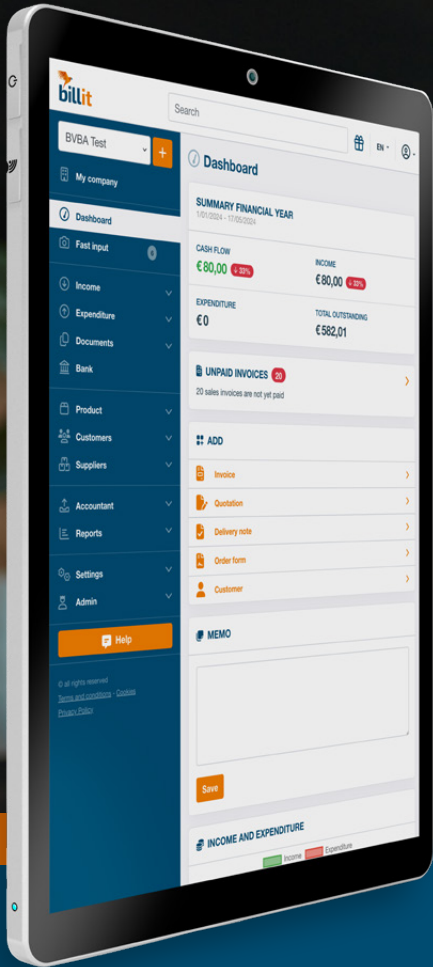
billit

Search

EN

BVBA Test

+

My company

Dashboard

Fast input

0

Income

Expenditure

Documents

Bank

Product

Customers

Suppliers

Accountant

Reports

Settings

Admin

Help

© all rights reserved
Terms and conditions - Cookies
Privacy Policy

Dashboard

SUMMARY FINANCIAL YEAR
1/01/2024 - 17/05/2024

CASH FLOW
€80,00 ↓ 33%

INCOME
€80,00 ↓ 33%

EXPENDITURE
€0

TOTAL OUTSTANDING
€582,01

UNPAID INVOICES 20
20 sales invoices are not yet paid

ADD

Invoice

Quotation

Delivery note

Order form

Customer

MEMO

Save

INCOME AND EXPENDITURE

Income Expenditure